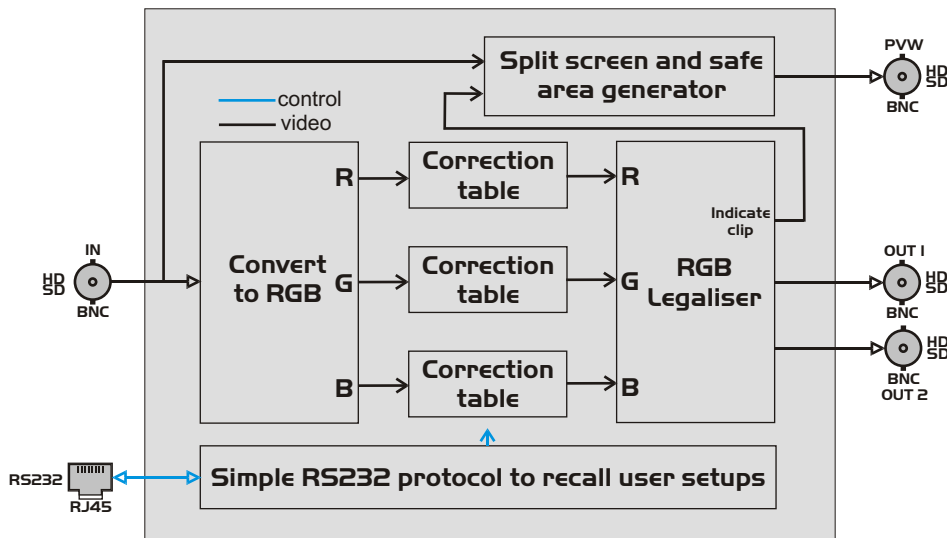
Split screen and safe area generator

PVW
HD
SD
BNC

control
video

Correction table

R
G
B

Convert to RGB

IN
HD
SD
BNC

Correction table

Correction table

R
G
B

Indicate clip

RGB Legaliser

OUT 1
HD
SD
BNC

HD
SD
BNC
OUT 2

RS232
RJ45

Simple RS232 protocol to recall user setups